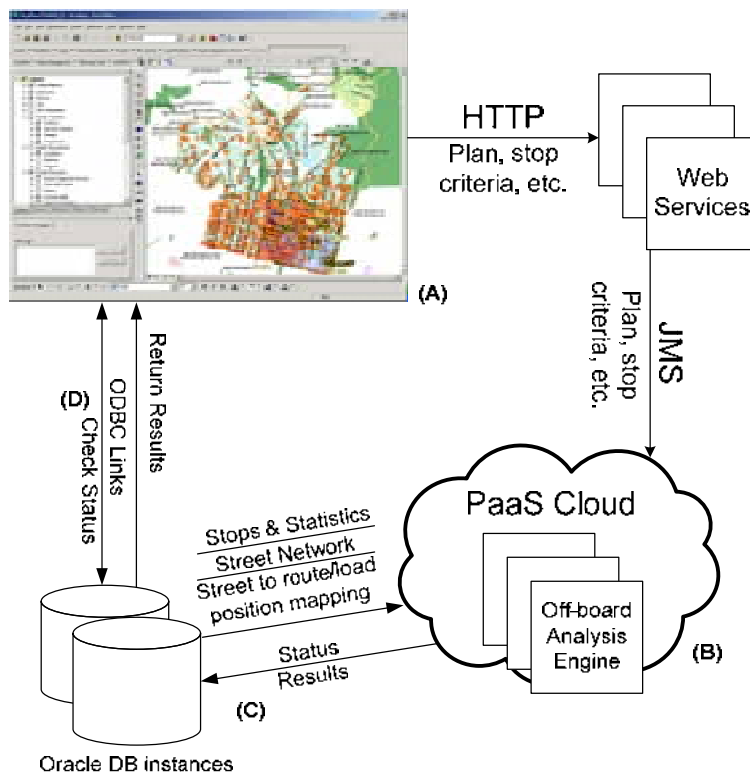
(A)

HTTP
Plan, stop criteria, etc.

Web Services

JMS
Plan, stop criteria, etc.

PaaS Cloud

Off-board Analysis Engine

(B)

(D)
Check Status
ODBC Links
Return Results

Stops & Statistics
Street Network
Street to route/load position mapping

Status
Results

(C)

Oracle DB instances